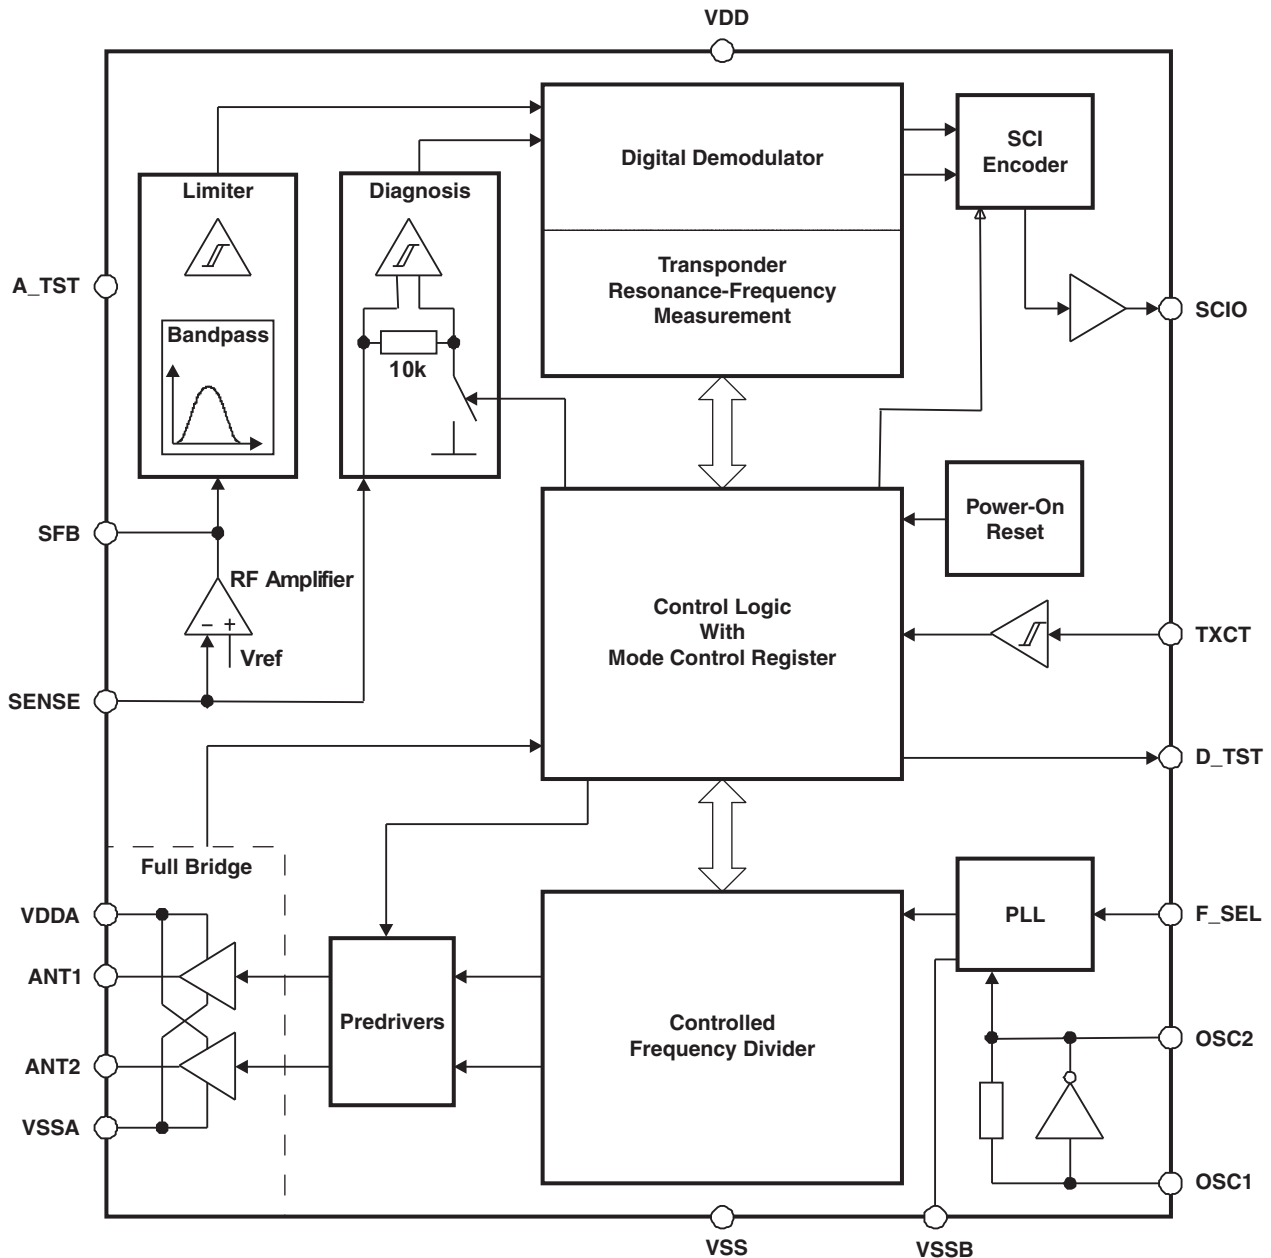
VDD

Limiter

Bandpass

Diagnosis

10k

Digital Demodulator

Transponder Resonance-Frequency Measurement

SCI Encoder

A_TST

SCIO

SFB

RF Amplifier

– +

Vref

SENSE

Power-On Reset

Control Logic With Mode Control Register

TXCT

D_TST

Full Bridge

VDDA

ANT1

ANT2

VSSA

Predrivers

Controlled Frequency Divider

PLL

F_SEL

OSC2

OSC1

VSS

VSSB